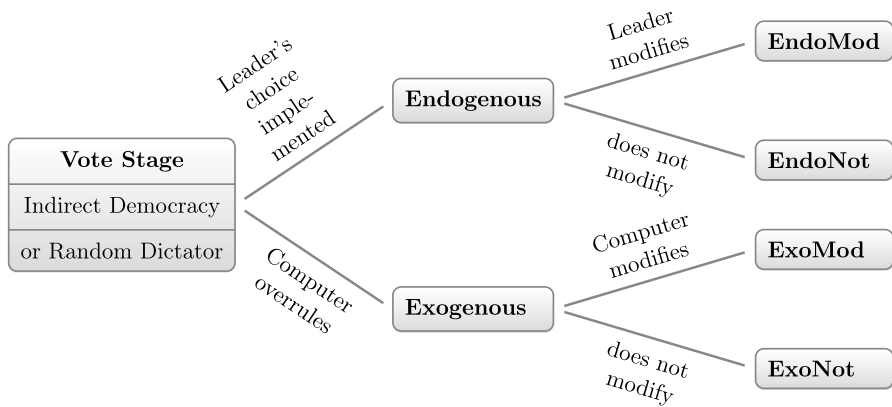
Vote Stage

Indirect Democracy

or Random Dictator

Leader's choice implemented

Computer overrules

Endogenous

Exogenous

Leader modifies

does not modify

Computer modifies

does not modify

EndoMod

EndoNot

ExoMod

ExoNot